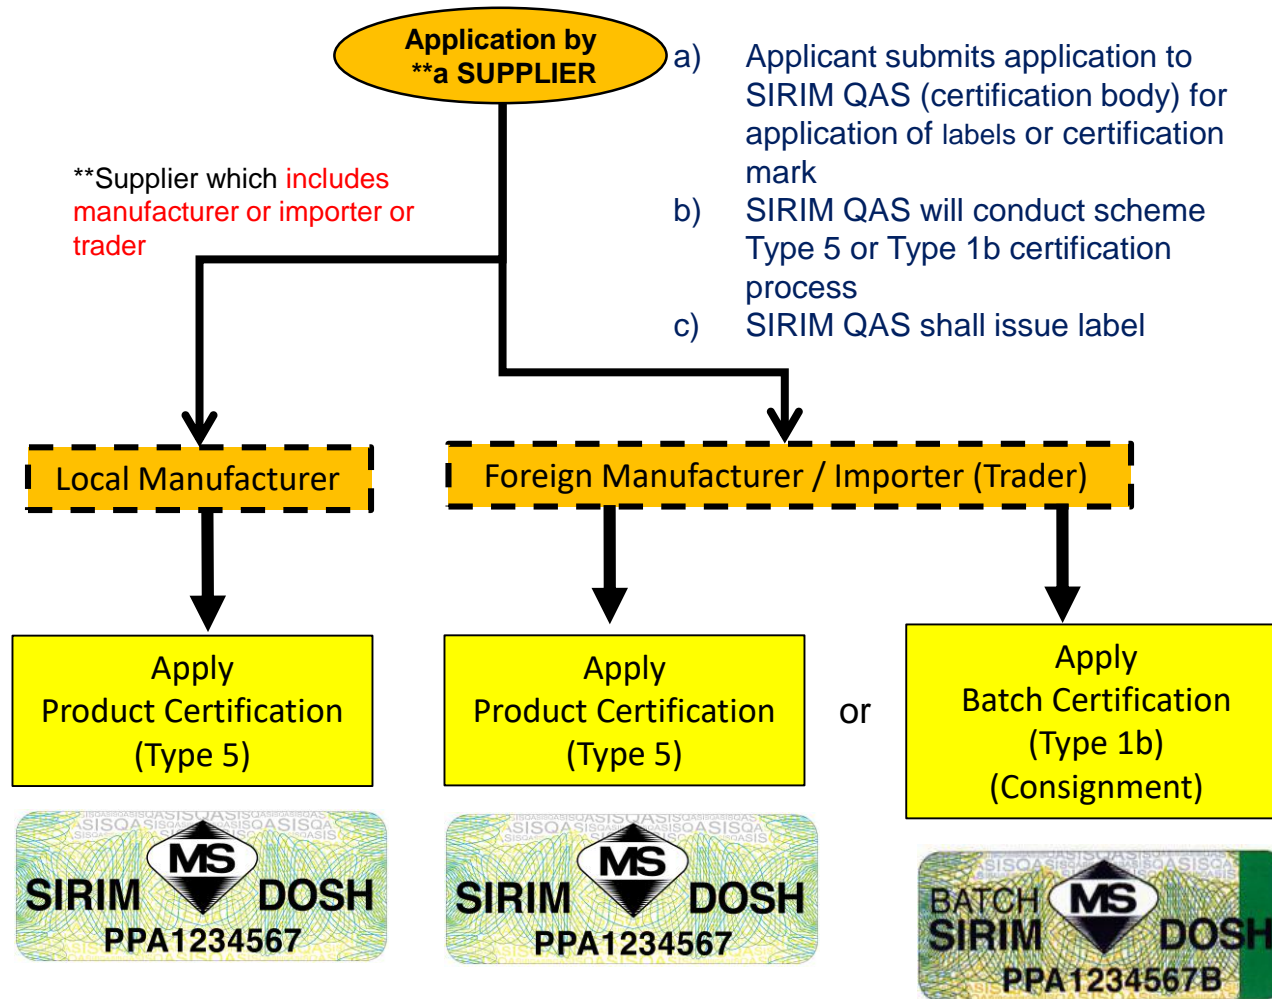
Application by
**a SUPPLIER

a) Applicant submits application to SIRIM QAS (certification body) for application of labels or certification mark
b) SIRIM QAS will conduct scheme Type 5 or Type 1b certification process
c) SIRIM QAS shall issue label

**Supplier which includes manufacturer or importer or trader

Local Manufacturer

Foreign Manufacturer / Importer (Trader)

Apply
Product Certification
(Type 5)

Apply
Product Certification
(Type 5)

or

Apply
Batch Certification
(Type 1b)
(Consignment)

SIRIM MS DOSH
PPA1234567

SIRIM MS DOSH
PPA1234567

BATCH
SIRIM MS DOSH
PPA1234567B